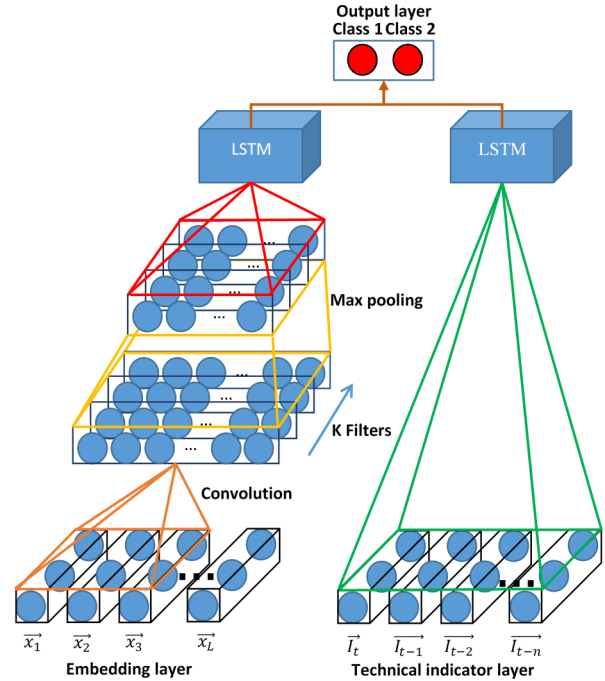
Output layer
Class 1 Class 2

LSTM

LSTM

...

...

...

Max pooling

...

...

...

K Filters

Convolution

$\overrightarrow{x_1}$ $\overrightarrow{x_2}$ $\overrightarrow{x_3}$ $\overrightarrow{x_L}$

Embedding layer

$\overrightarrow{I_t}$ $\overrightarrow{I_{t-1}}$ $\overrightarrow{I_{t-2}}$ $\overrightarrow{I_{t-n}}$

Technical indicator layer